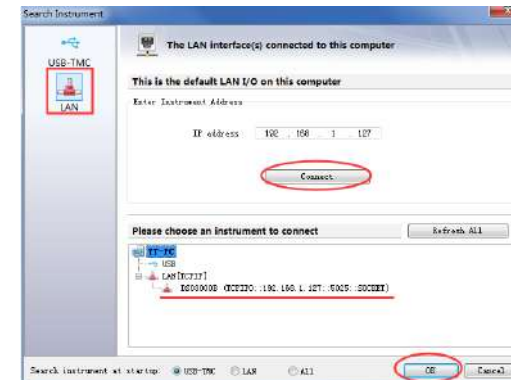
Search Instrument

USB-TMC

LAN

The LAN interface(s) connected to this computer

This is the default LAN I/O on this computer

Enter Instrument Address

IP address: 192 . 168 . 1 . 127

Connect

Please choose an instrument to connect

Refresh All

IT-PC

USB

LAN[TCPIP]

DS00000B (TCPIP0::192.168.1.127::5025::SOCKET)

Search instrument at startup: USB-TMC LAN All

OK

Cancel